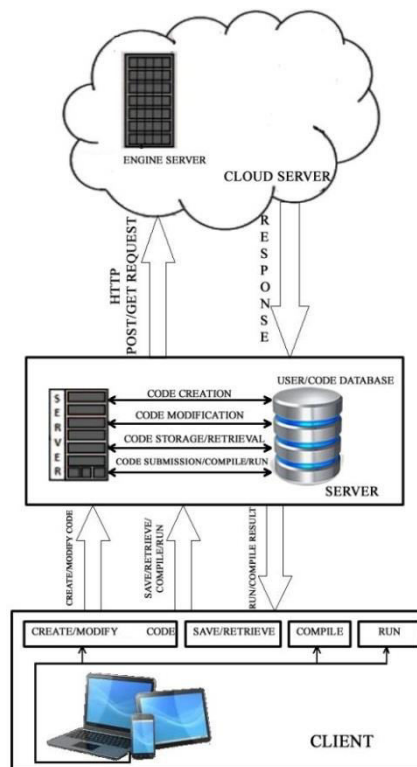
ENGINE SERVER

CLOUD SERVER

HTTP
POST/GET REQUEST

RESPONSE

SERVER

CODE CREATION

CODE MODIFICATION

CODE STORAGE/RETRIEVAL

CODE SUBMISSION/COMPILE/RUN

USER/CODE DATABASE

SERVER

CREATE/MODIFY CODE

SAVE/RETRIEVE/
COMPILE/RUN

RUN/COMPILE RESULT

CREATE/MODIFY CODE

SAVE/RETRIEVE

COMPILE

RUN

CLIENT